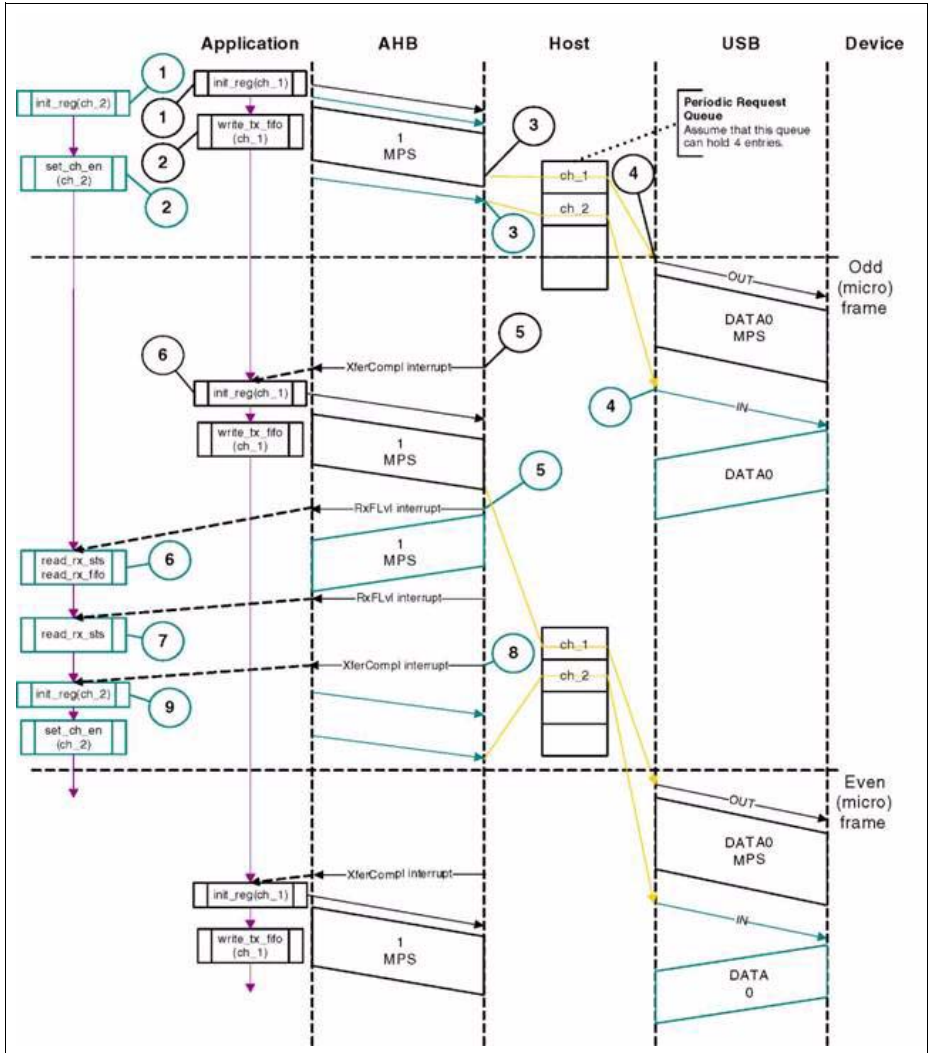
Application AHB Host USB Device

1
init_reg(ch_2)
init_reg(ch_1)
1
write_tx_fifo (ch_1)
2
set_ch_en (ch_2)
2
1 MPS
3
Periodic Request Queue
Assume that this queue can hold 4 entries.
ch_1
4
ch_2
3

Odd (micro) frame
OUT
DATA0 MPS
5
6
XferCompl interrupt
init_reg(ch_1)
4
IN
write_tx_fifo (ch_1)
1 MPS
DATA0
5
RxFLvl interrupt
1 MPS
read_rx_sts read_rx_fifo
6
RxFLvl interrupt
read_rx_sts
7
ch_1
8
XferCompl interrupt
ch_2
init_reg(ch_2)
9
set_ch_en (ch_2)

Even (micro) frame
OUT
DATA0 MPS
XferCompl interrupt
init_reg(ch_1)
IN
write_tx_fifo (ch_1)
1 MPS
DATA 0